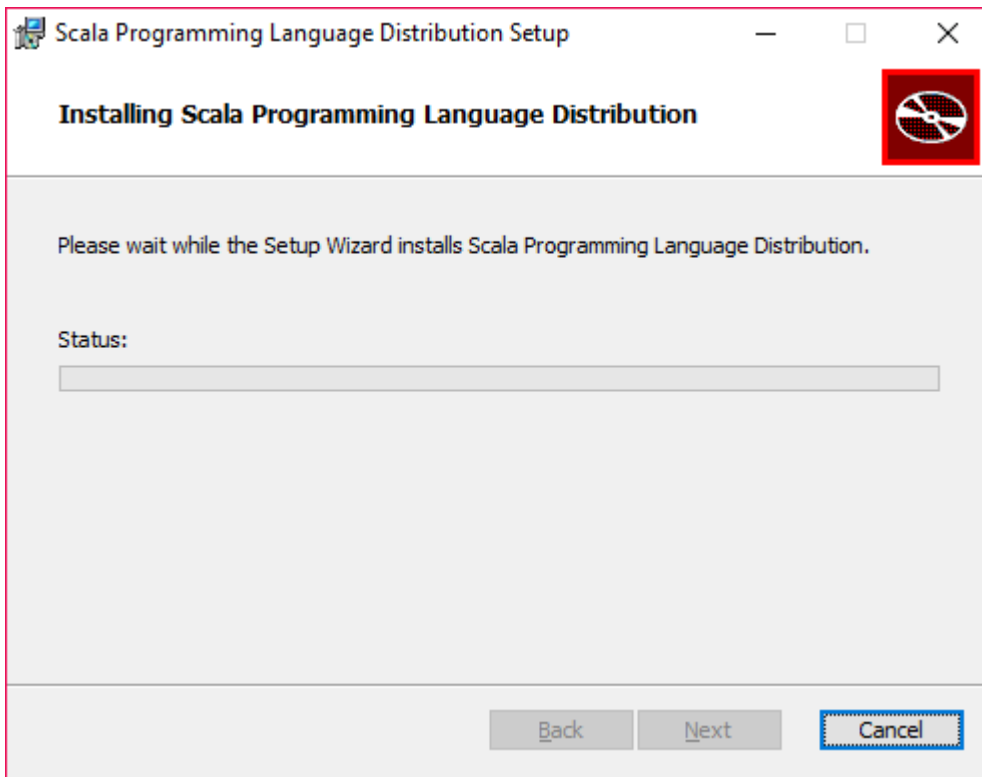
Scala Programming Language Distribution Setup

Installing Scala Programming Language Distribution

Please wait while the Setup Wizard installs Scala Programming Language Distribution.

Status:

Back Next Cancel